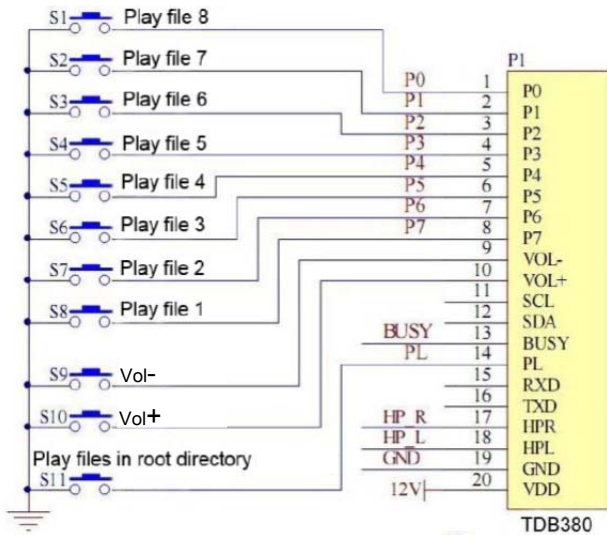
S1 Play file 8
S2 Play file 7
S3 Play file 6
S4 Play file 5
S5 Play file 4
S6 Play file 3
S7 Play file 2
S8 Play file 1
S9 Vol-
S10 Vol+
Play files in root directory
S11

P1

P0 1 P0
P1 2 P1
P2 3 P2
P3 4 P3
P4 5 P4
P5 6 P5
P6 7 P6
P7 8 P7
9 VOL-
10 VOL+
11 SCL
12 SDA
BUSY 13 BUSY
PL 14 PL
15 RXD
16 TXD
HP_R 17 HPR
HP_L 18 HPL
GND 19 GND
12V 20 VDD

TDB380